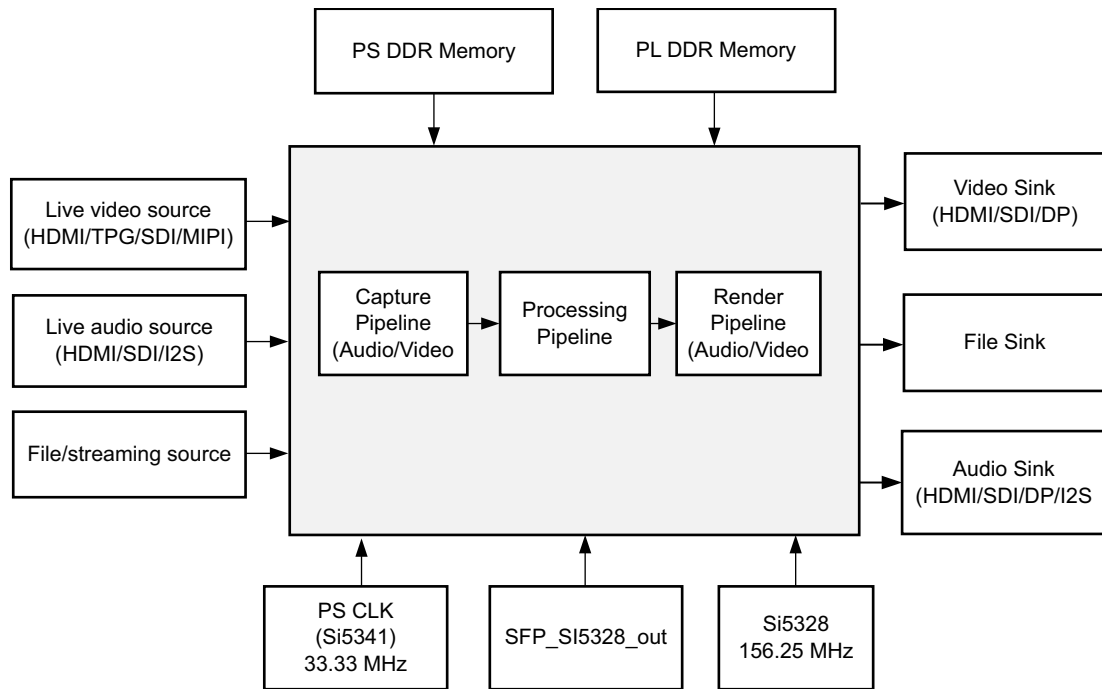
PS DDR Memory

PL DDR Memory

Live video source (HDMI/TPG/SDI/MIPI)

Live audio source (HDMI/SDI/I2S)

File/streaming source

Capture Pipeline (Audio/Video

Processing Pipeline

Render Pipeline (Audio/Video)

Video Sink (HDMI/SDI/DP)

File Sink

Audio Sink (HDMI/SDI/DP/I2S

PS CLK (Si5341) 33.33 MHz

SFP_SI5328_out

Si5328 156.25 MHz